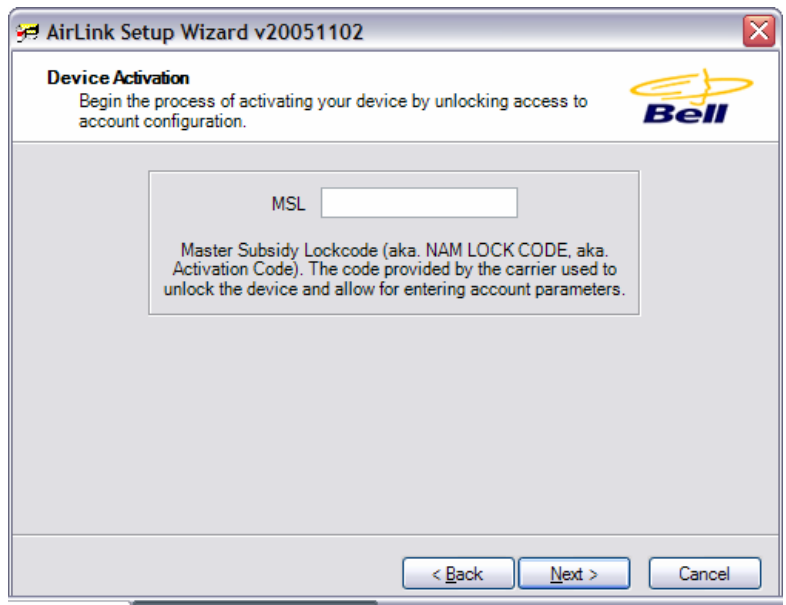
AirLink Setup Wizard v20051102

Device Activation
Begin the process of activating your device by unlocking access to account configuration.

Bell

MSL

Master Subsidy Lockcode (aka. NAM LOCK CODE, aka. Activation Code). The code provided by the carrier used to unlock the device and allow for entering account parameters.

< Back
Next >
Cancel